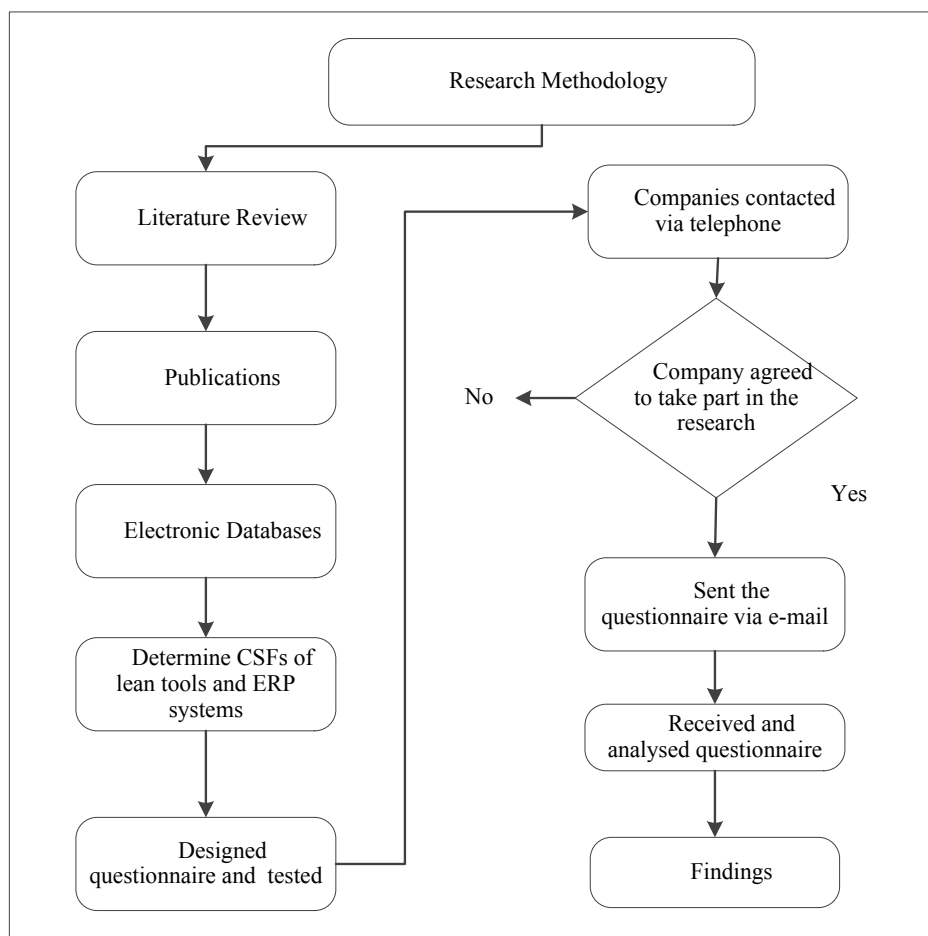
Research Methodology

Literature Review

Publications

Electronic Databases

Determine CSFs of lean tools and ERP systems

Designed questionnaire and tested

Companies contacted via telephone

Company agreed to take part in the research

No

Yes

Sent the questionnaire via e-mail

Received and analysed questionnaire

Findings